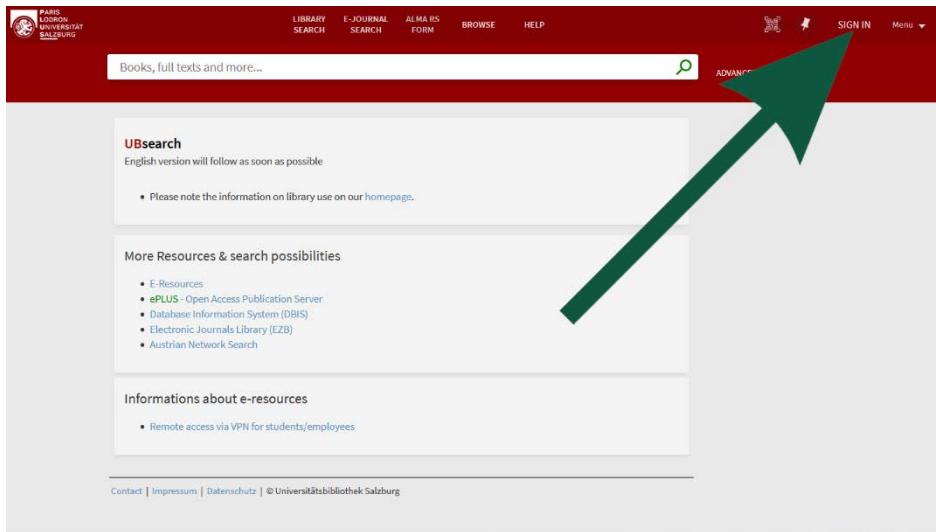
PARIS LODRON UNIVERSITÄT SALZBURG

LIBRARY SEARCH | E-JOURNAL SEARCH | ALMA RS FORM | BROWSE | HELP

SIGN IN | Menu

Books, full texts and more...

ADVANC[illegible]

UBsearch
English version will follow as soon as possible

• Please note the information on library use on our homepage.

More Resources & search possibilities

• E-Resources
• ePLUS - Open Access Publication Server
• Database Information System (DBIS)
• Electronic Journals Library (EZB)
• Austrian Network Search

Informations about e-resources

• Remote access via VPN for students/employees

Contact | Impressum | Datenschutz | © Universitätsbibliothek Salzburg